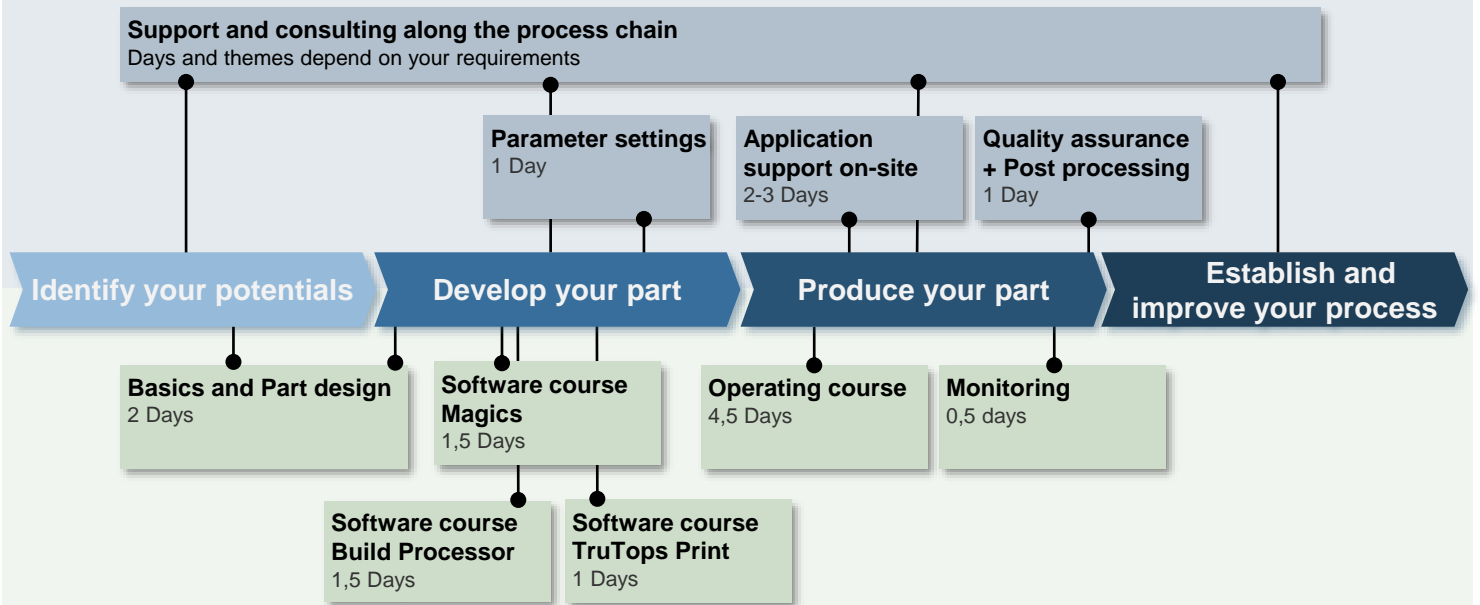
**Support and consulting along the process chain**
Days and themes depend on your requirements

**Parameter settings**
1 Day

**Application support on-site**
2-3 Days

**Quality assurance + Post processing**
1 Day

Identify your potentials

Develop your part

Produce your part

Establish and improve your process

**Basics and Part design**
2 Days

**Software course Magics**
1,5 Days

**Operating course**
4,5 Days

**Monitoring**
0,5 days

**Software course Build Processor**
1,5 Days

**Software course TruTops Print**
1 Days